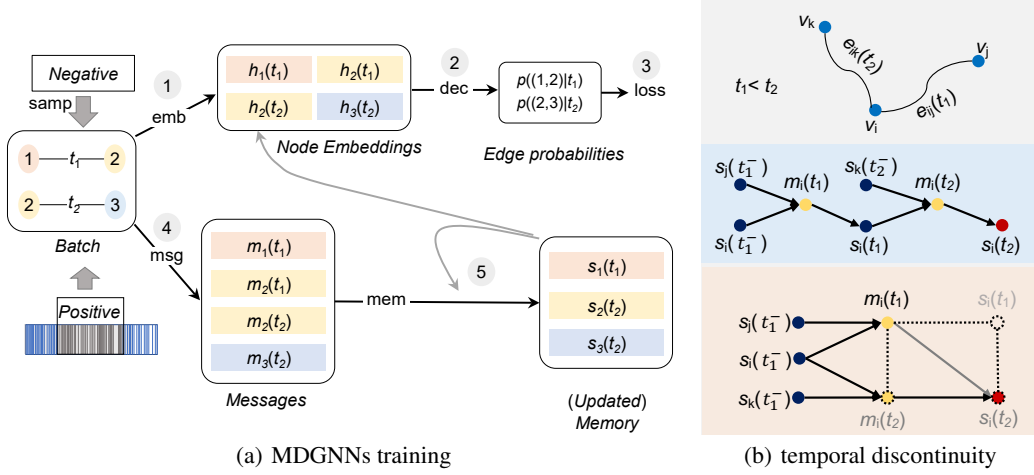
Negative

samp

1

emb

$h_1(t_1)$ $h_2(t_1)$
$h_2(t_2)$ $h_3(t_2)$

Node Embeddings

2

dec

$p((1,2)|t_1)$
$p((2,3)|t_2)$

Edge probabilities

3

loss

1 — $t_1$ — 2

2 — $t_2$ — 3

Batch

4

msg

$m_1(t_1)$
$m_2(t_1)$
$m_2(t_2)$
$m_3(t_2)$

Messages

mem

5

$s_1(t_1)$
$s_2(t_2)$
$s_3(t_2)$

(Updated) Memory

Positive

(a) MDGNNs training

$t_1 < t_2$

$v_k$ $e_{ik}(t_2)$ $v_j$ $v_i$ $e_{ij}(t_1)$

$s_j(t_1^-)$ $m_i(t_1)$ $s_k(t_2^-)$ $m_i(t_2)$
$s_i(t_1^-)$ $s_i(t_1)$ $s_i(t_2)$

$m_i(t_1)$ $s_i(t_1)$
$s_j(t_1^-)$
$s_i(t_1^-)$
$s_k(t_1^-)$
$m_i(t_2)$ $s_i(t_2)$

(b) temporal discontinuity